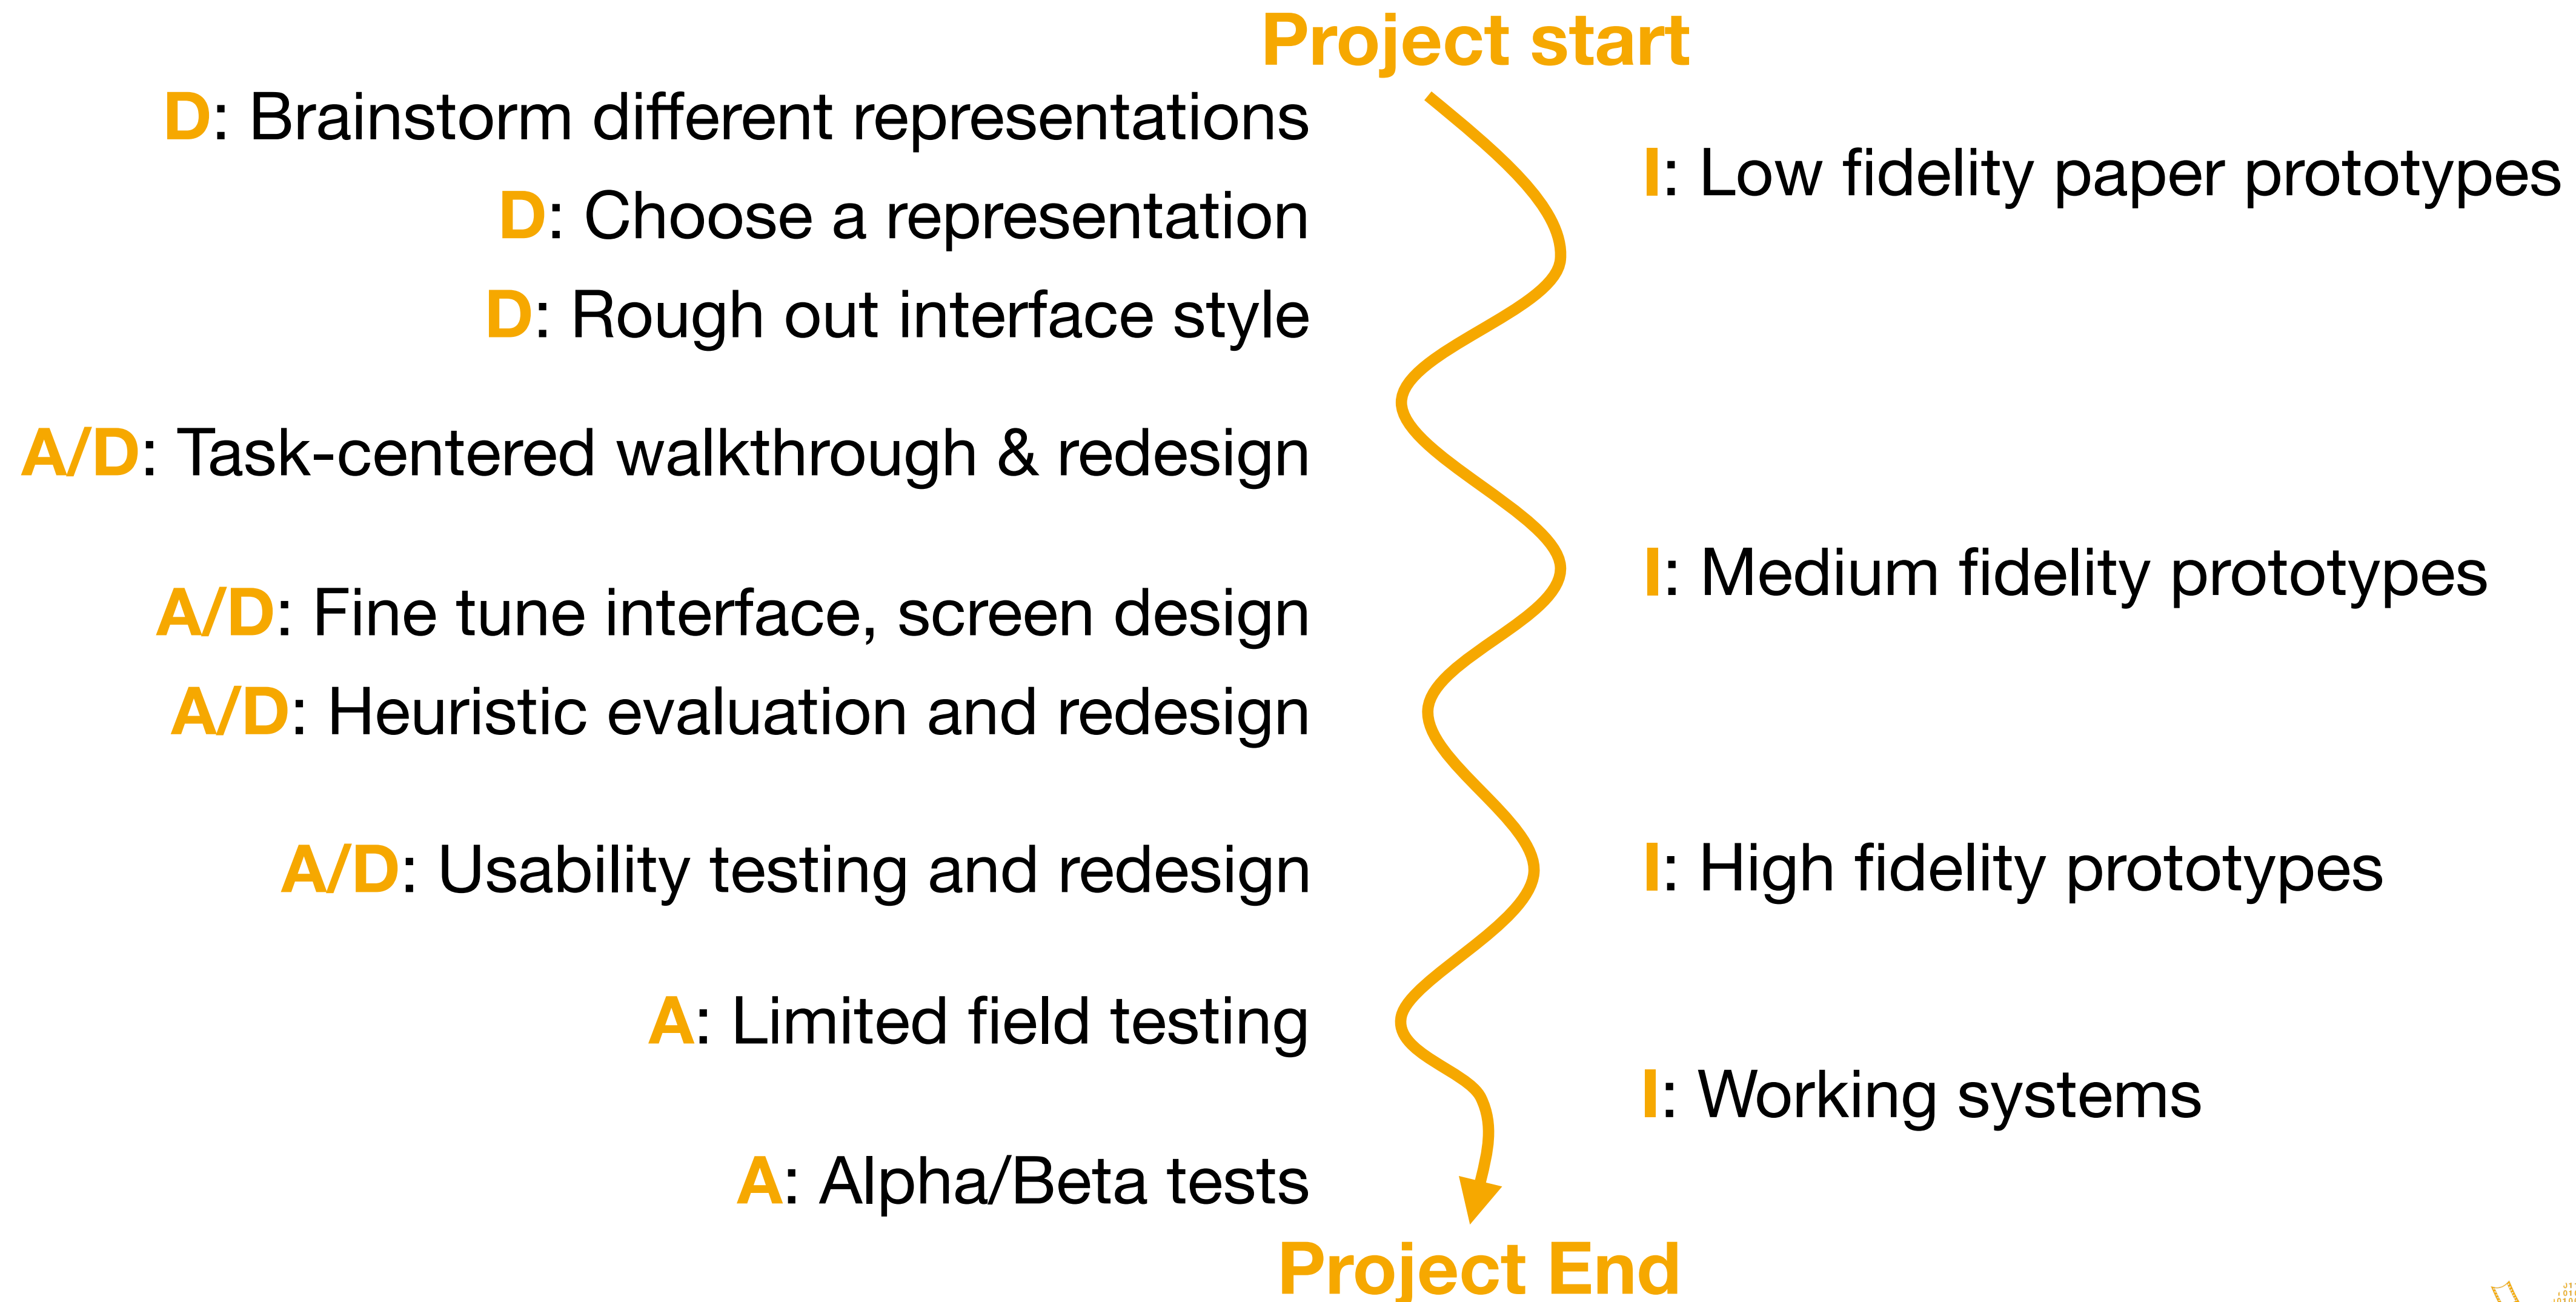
Project start

D: Brainstorm different representations

D: Choose a representation

D: Rough out interface style

A/D: Task-centered walkthrough & redesign

A/D: Fine tune interface, screen design

A/D: Heuristic evaluation and redesign

A/D: Usability testing and redesign

A: Limited field testing

A: Alpha/Beta tests

Project End

I: Low fidelity paper prototypes

I: Medium fidelity prototypes

I: High fidelity prototypes

I: Working systems